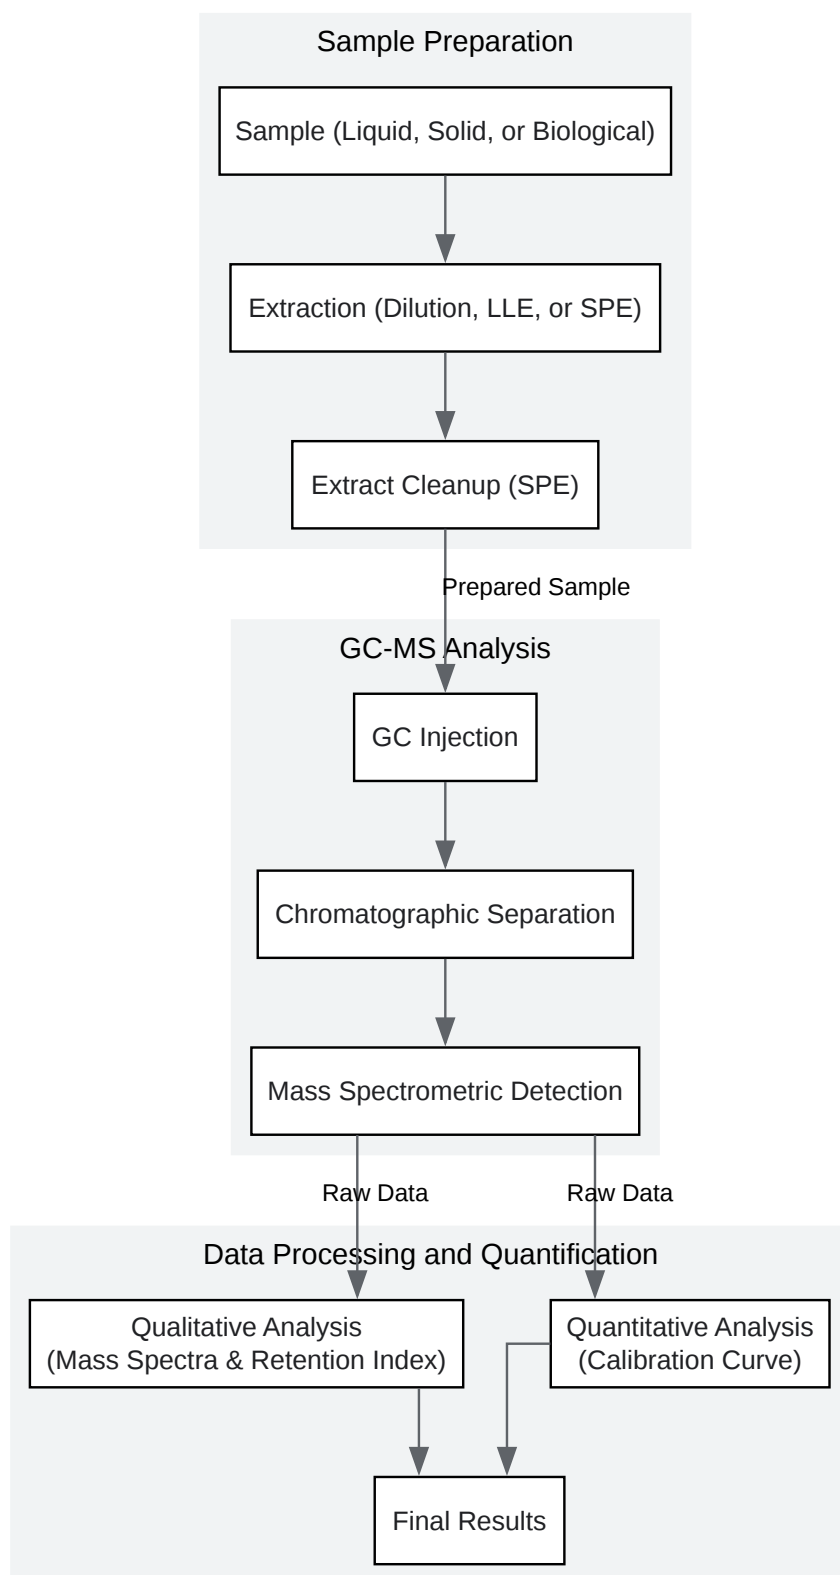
Sample Preparation

Sample (Liquid, Solid, or Biological)

Extraction (Dilution, LLE, or SPE)

Extract Cleanup (SPE)

Prepared Sample

GC-MS Analysis

GC Injection

Chromatographic Separation

Mass Spectrometric Detection

Raw Data

Raw Data

Data Processing and Quantification

Qualitative Analysis
(Mass Spectra & Retention Index)

Quantitative Analysis
(Calibration Curve)

Final Results